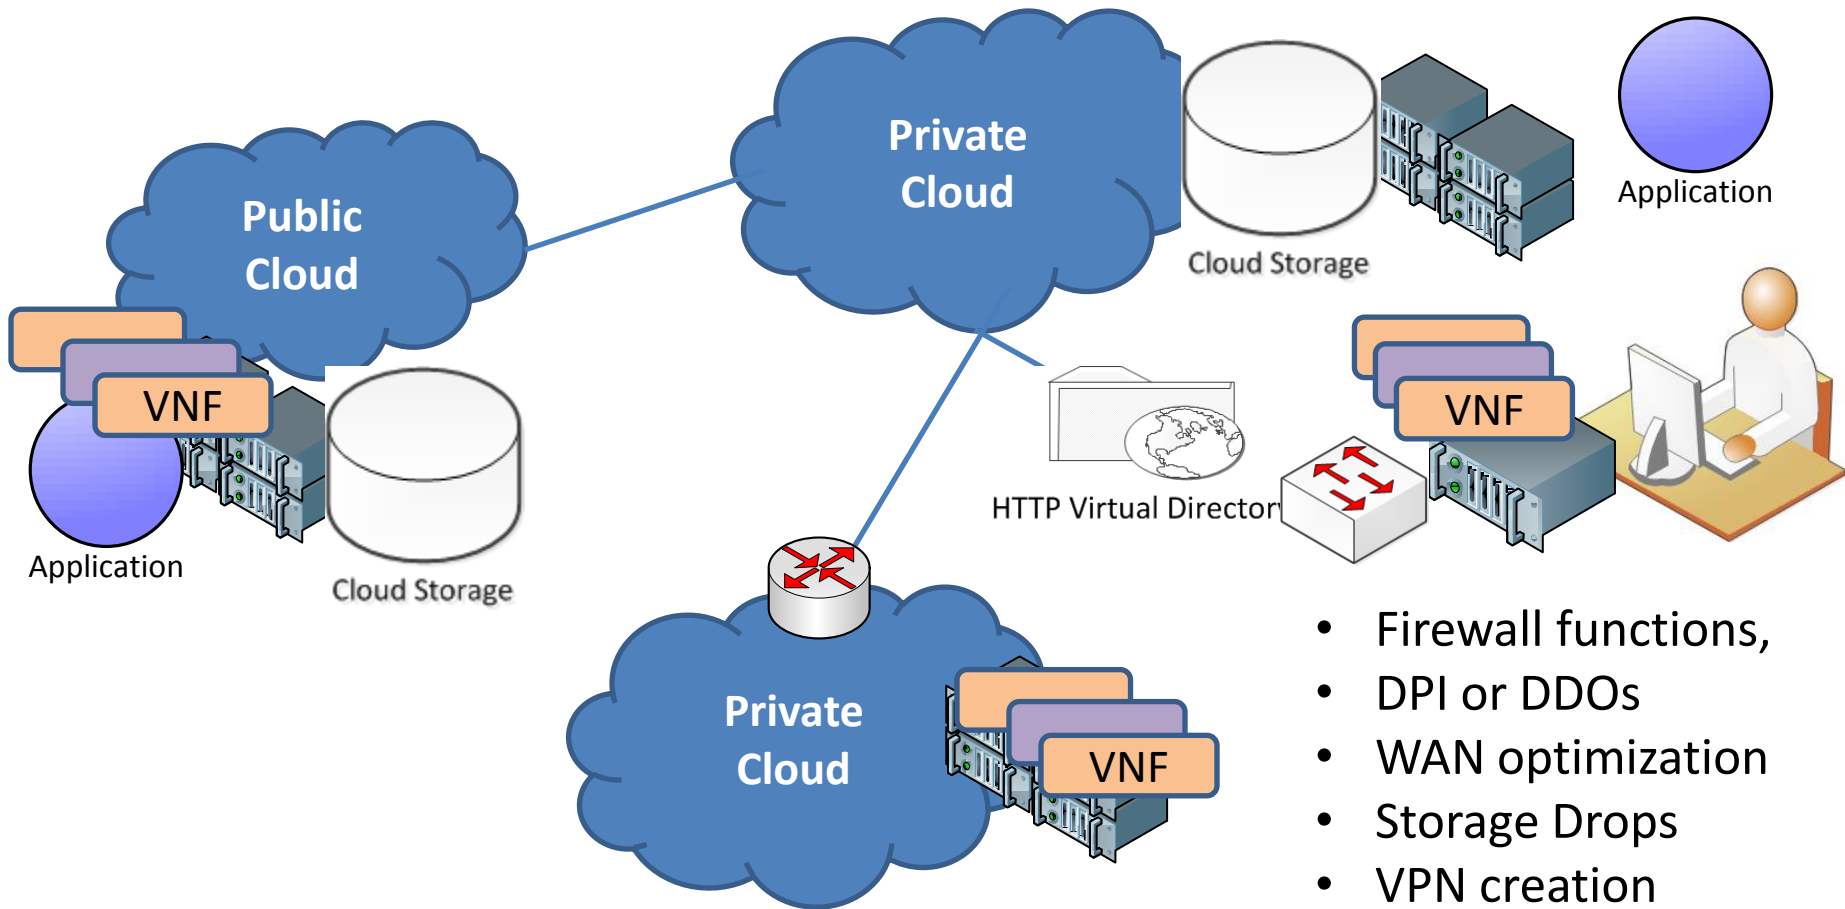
Private Cloud

Cloud Storage

Application

Public Cloud

VNF

Application

Cloud Storage

HTTP Virtual Director

VNF

Private Cloud

VNF

- Firewall functions,
- DPI or DDOs
- WAN optimization
- Storage Drops
- VPN creation